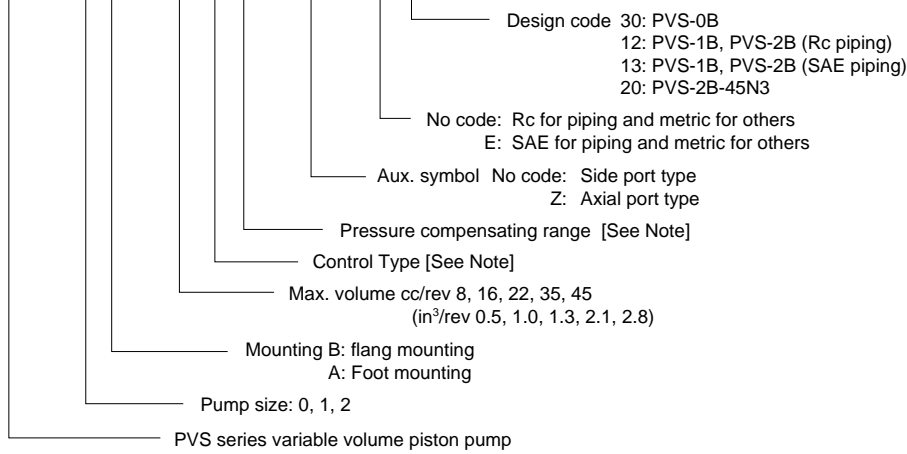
Design code 30: PVS-0B
12: PVS-1B, PVS-2B (Rc piping)
13: PVS-1B, PVS-2B (SAE piping)
20: PVS-2B-45N3

No code: Rc for piping and metric for others
E: SAE for piping and metric for others

Aux. symbol No code: Side port type
Z: Axial port type

Pressure compensating range [See Note]

Control Type [See Note]

Max. volume cc/rev 8, 16, 22, 35, 45
(in$^3$/rev 0.5, 1.0, 1.3, 2.1, 2.8)

Mounting B: flang mounting
A: Foot mounting

Pump size: 0, 1, 2

PVS series variable volume piston pump